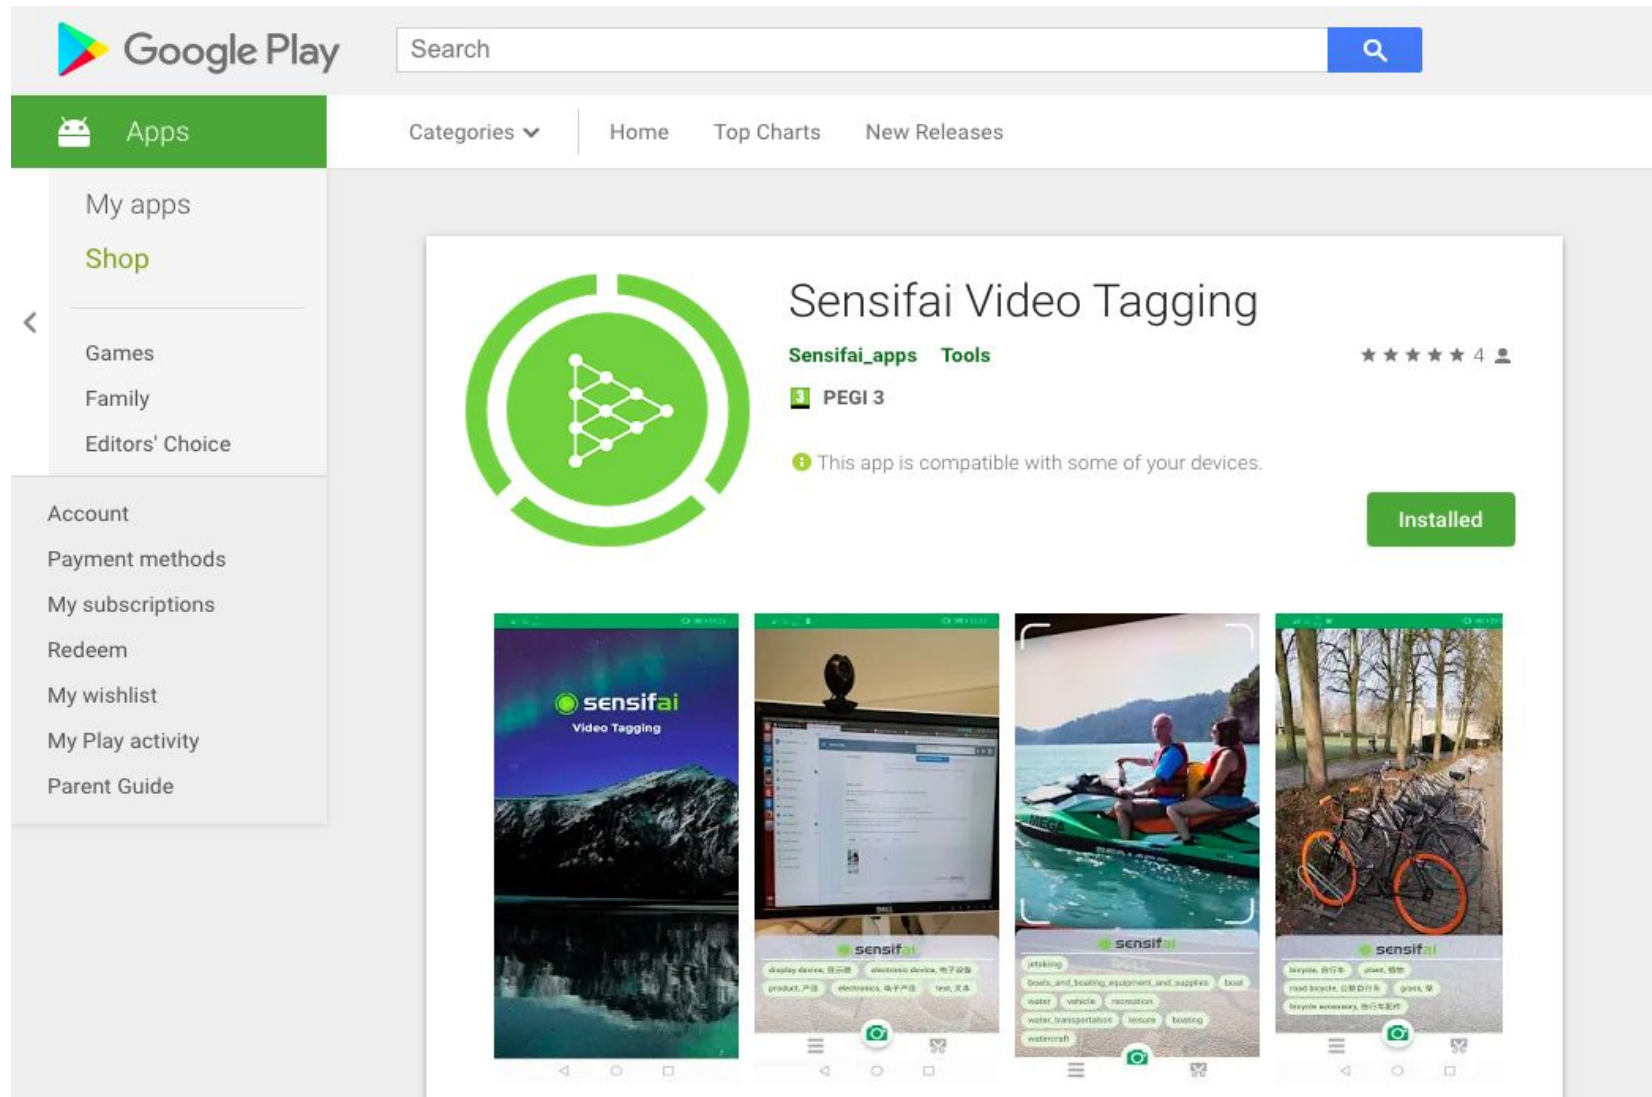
Google Play

Search

Apps

Categories

Home

Top Charts

New Releases

My apps

Shop

Games

Family

Editors' Choice

Account

Payment methods

My subscriptions

Redeem

My wishlist

My Play activity

Parent Guide

Sensifai Video Tagging

Sensifai_apps Tools

4

3 PEGI 3

This app is compatible with some of your devices.

Installed

sensifai
Video Tagging

sensifai

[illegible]

sensifai

jetskiing

boats_and_boating_equipment_and_supplies boat

water vehicle recreation

water_transportation leisure boating

watercraft

sensifai

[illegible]